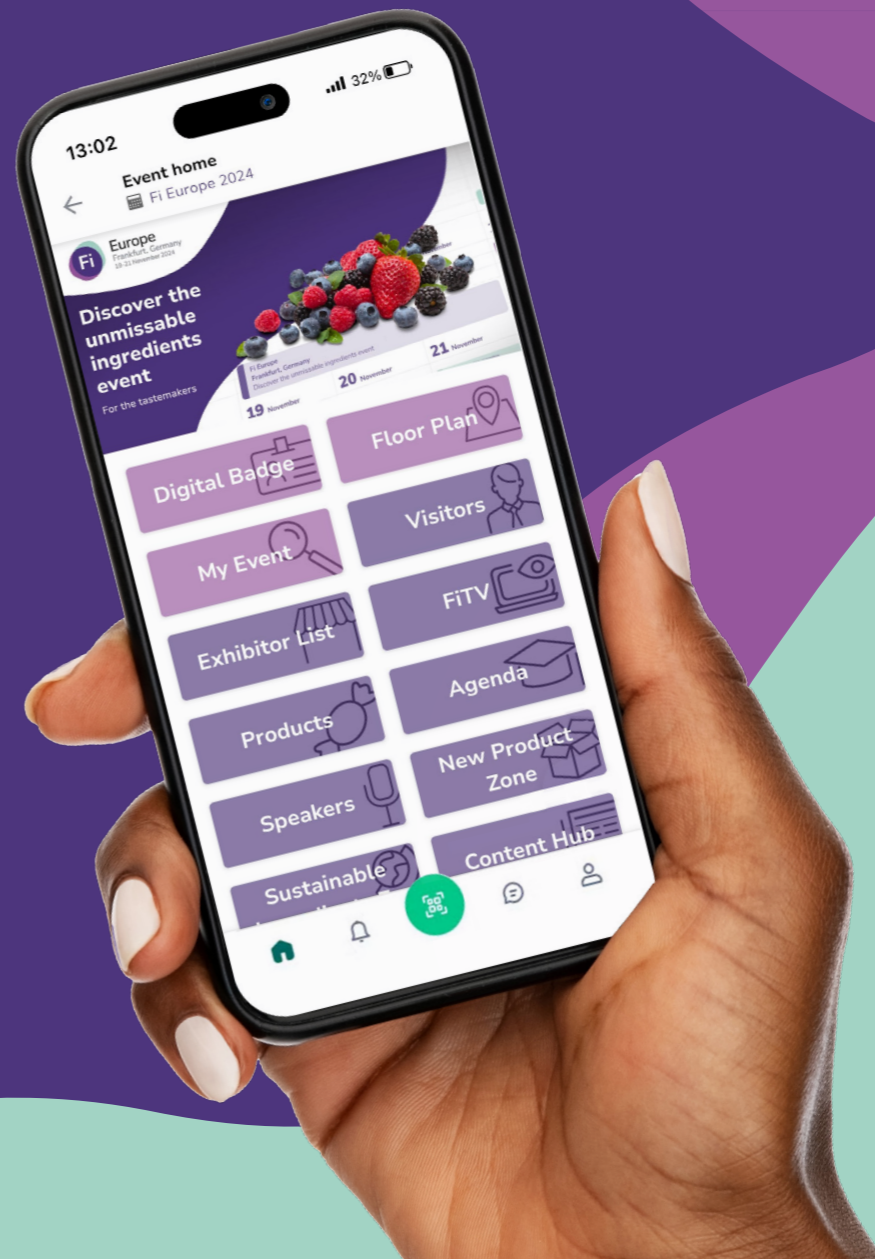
13:02

32%

Event home

Fi Europe 2024

Fi Europe
Frankfurt, Germany
19-21 November 2024

Discover the unmissable ingredients event

For the tastemakers

Fi Europe
Frankfurt, Germany
Discover the unmissable ingredients event

19 November

20 November

21 November

Floor Plan

Digital Badge

Visitors

My Event

FiTV

Exhibitor List

Agenda

Products

New Product Zone

Speakers

Content Hub

Sustainable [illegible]